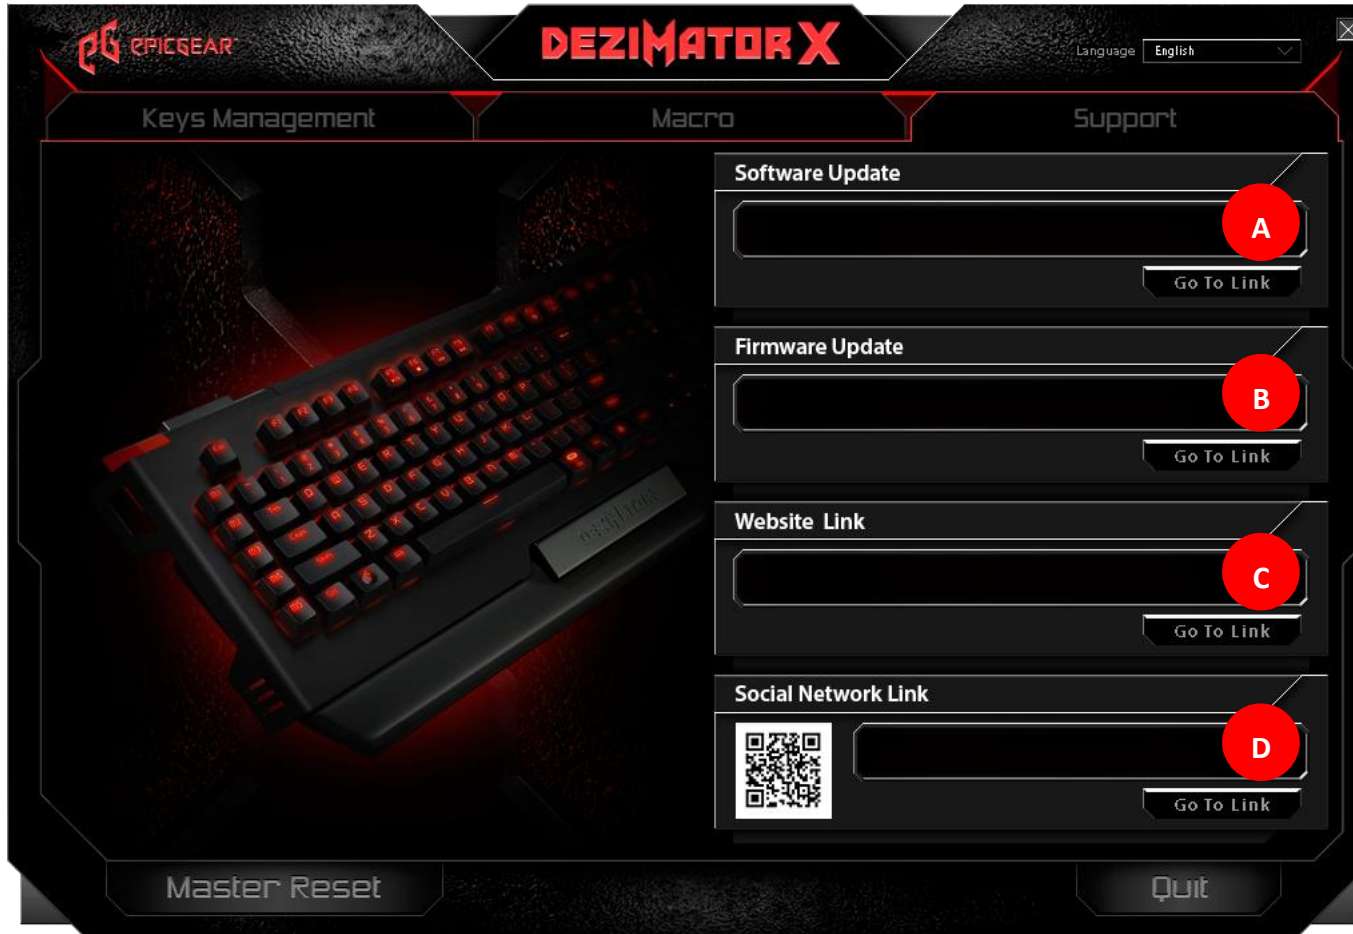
EPICGEAR

DEZIMATOR X

Language English

Keys Management

Macro

Support

Software Update

A

Go To Link

Firmware Update

B

Go To Link

Website Link

C

Go To Link

Social Network Link

D

Go To Link

Master Reset

Quit